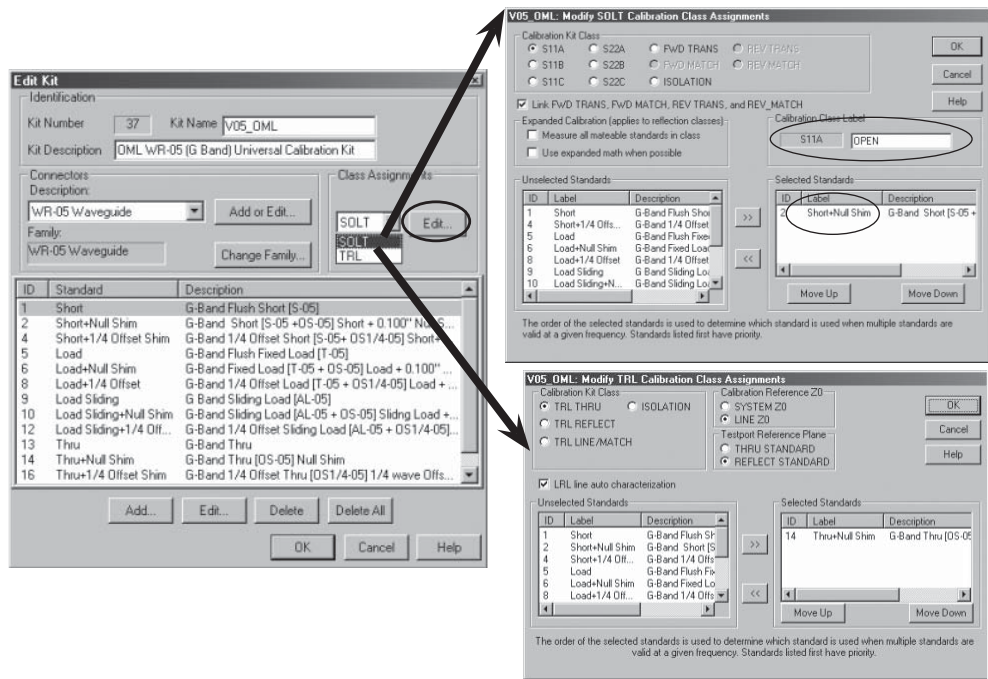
Edit Kit

Identification

Kit Number 37 Kit Name V05_OML

Kit Description OML WR-05 (G Band) Universal Calibration Kit

Connectors
Description:
WR-05 Waveguide

Add or Edit...

Family:
WR-05 Waveguide

Change Family...

Class Assignments

SOLT

Edit...

SOLT
TRL

| ID | Standard | Description |
|---|---|---|
| 1 | Short | G-Band Flush Short [S-05] |
| 2 | Short+Null Shim | G-Band Short [S-05 +OS-05] Short + 0.100" Nu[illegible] |
| 4 | Short+1/4 Offset Shim | G-Band 1/4 Offset Short [S-05+ OS1/4-05] Short+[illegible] |
| 5 | Load | G-Band Flush Fixed Load [T-05] |
| 6 | Load+Null Shim | G-Band Fixed Load [T-05 + OS-05] Load + 0.100" ... |
| 8 | Load+1/4 Offset | G-Band 1/4 Offset Load [T-05 + OS1/4-05] Load + ... |
| 9 | Load Sliding | G Band Sliding Load [AL-05] |
| 10 | Load Sliding+Null Shim | G-Band Sliding Load [AL-05 + OS-05] Slidng Load +... |
| 12 | Load Sliding+1/4 Off... | G-Band 1/4 Offset Sliding Load [AL-05 + OS1/4-05]... |
| 13 | Thru | G-Band Thru |
| 14 | Thru+Null Shim | G-Band Thru [OS-05] Null Shim |
| 16 | Thru+1/4 Offset Shim | G-Band 1/4 Offset Thru [OS1/4-05] 1/4 wave Offs... |

Add... Edit... Delete Delete All

OK Cancel Help

V05_OML: Modify SOLT Calibration Class Assignments

Calibration Kit Class
S11A S22A FWD TRANS REV TRANS
S11B S22B FWD MATCH REV MATCH
S11C S22C ISOLATION

OK
Cancel
Help

Link FWD TRANS, FWD MATCH, REV TRANS, and REV_MATCH

Expanded Calibration (applies to reflection classes)
Measure all mateable standards in class
Use expanded math when possible

Calibration Class Label
S11A OPEN

Unselected Standards

| ID | Label | Description |
|---|---|---|
| 1 | Short | G-Band Flush Shor |
| 4 | Short+1/4 Offs... | G-Band 1/4 Offset |
| 5 | Load | G-Band Flush Fixe |
| 6 | Load+Null Shim | G-Band Fixed Load |
| 8 | Load+1/4 Offset | G-Band 1/4 Offset |
| 9 | Load Sliding | G Band Sliding Lo |
| 10 | Load Sliding+N... | G-Band Sliding Lo |

>>
<<

Selected Standards

| ID | Label | Description |
|---|---|---|
| 2 | Short+Null Shim | G-Band Short [S-05 + |

Move Up Move Down

The order of the selected standards is used to determine which standard is used when multiple standards are valid at a given frequency. Standards listed first have priority.

V05_OML: Modify TRL Calibration Class Assignments

Calibration Kit Class
TRL THRU ISOLATION
TRL REFLECT
TRL LINE/MATCH

Calibration Reference Z0
SYSTEM Z0
LINE Z0

Testport Reference Plane
THRU STANDARD
REFLECT STANDARD

OK
Cancel
Help

LRL line auto characterization

Unselected Standards

| ID | Label | Description |
|---|---|---|
| 1 | Short | G-Band Flush Sh |
| 2 | Short+Null Shim | G-Band Short [S |
| 4 | Short+1/4 Off... | G-Band 1/4 Offs |
| 5 | Load | G-Band Flush Fix |
| 6 | Load+Null Shim | G-Band Fixed Lo |
| 8 | Load+1/4 Off... | G-Band 1/4 Offs |

>>
<<

Selected Standards

| ID | Label | Description |
|---|---|---|
| 14 | Thru+Null Shim | G-Band Thru [OS-05 |

Move Up Move Down

The order of the selected standards is used to determine which standard is used when multiple standards are valid at a given frequency. Standards listed first have priority.